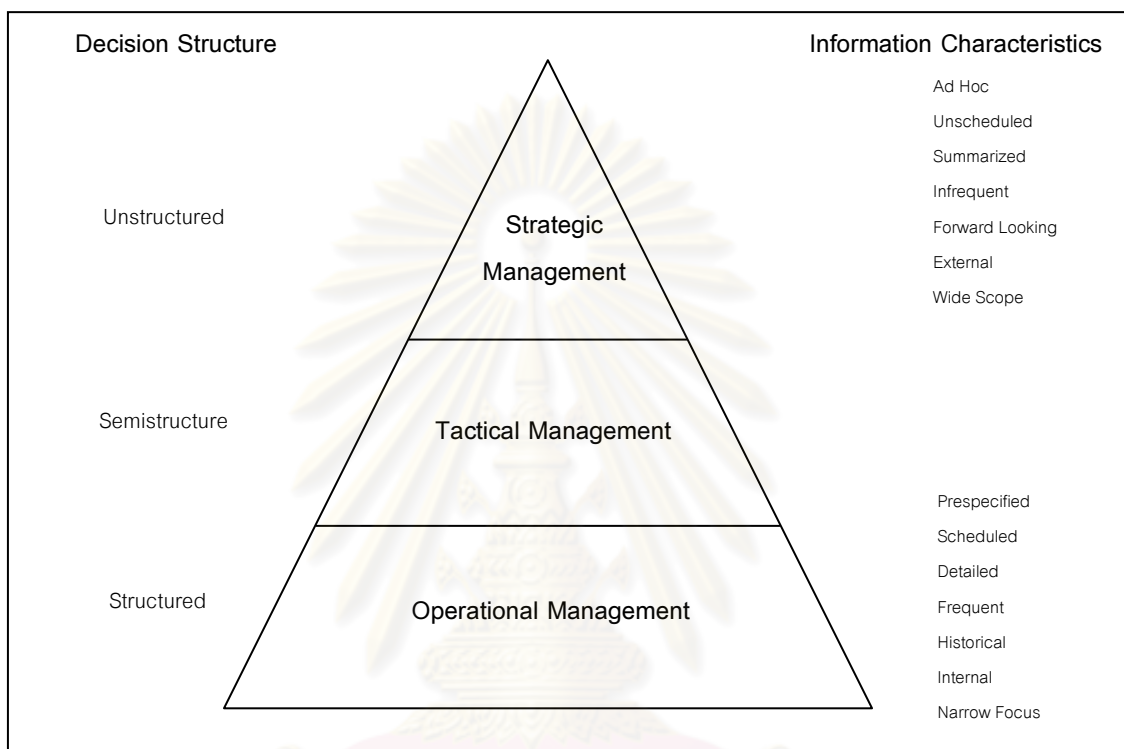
Decision Structure

Information Characteristics

Ad Hoc
Unscheduled
Summarized
Infrequent
Forward Looking
External
Wide Scope

Unstructured

Strategic Management

Semistructure

Tactical Management

Structured

Operational Management

Prespecified
Scheduled
Detailed
Frequent
Historical
Internal
Narrow Focus